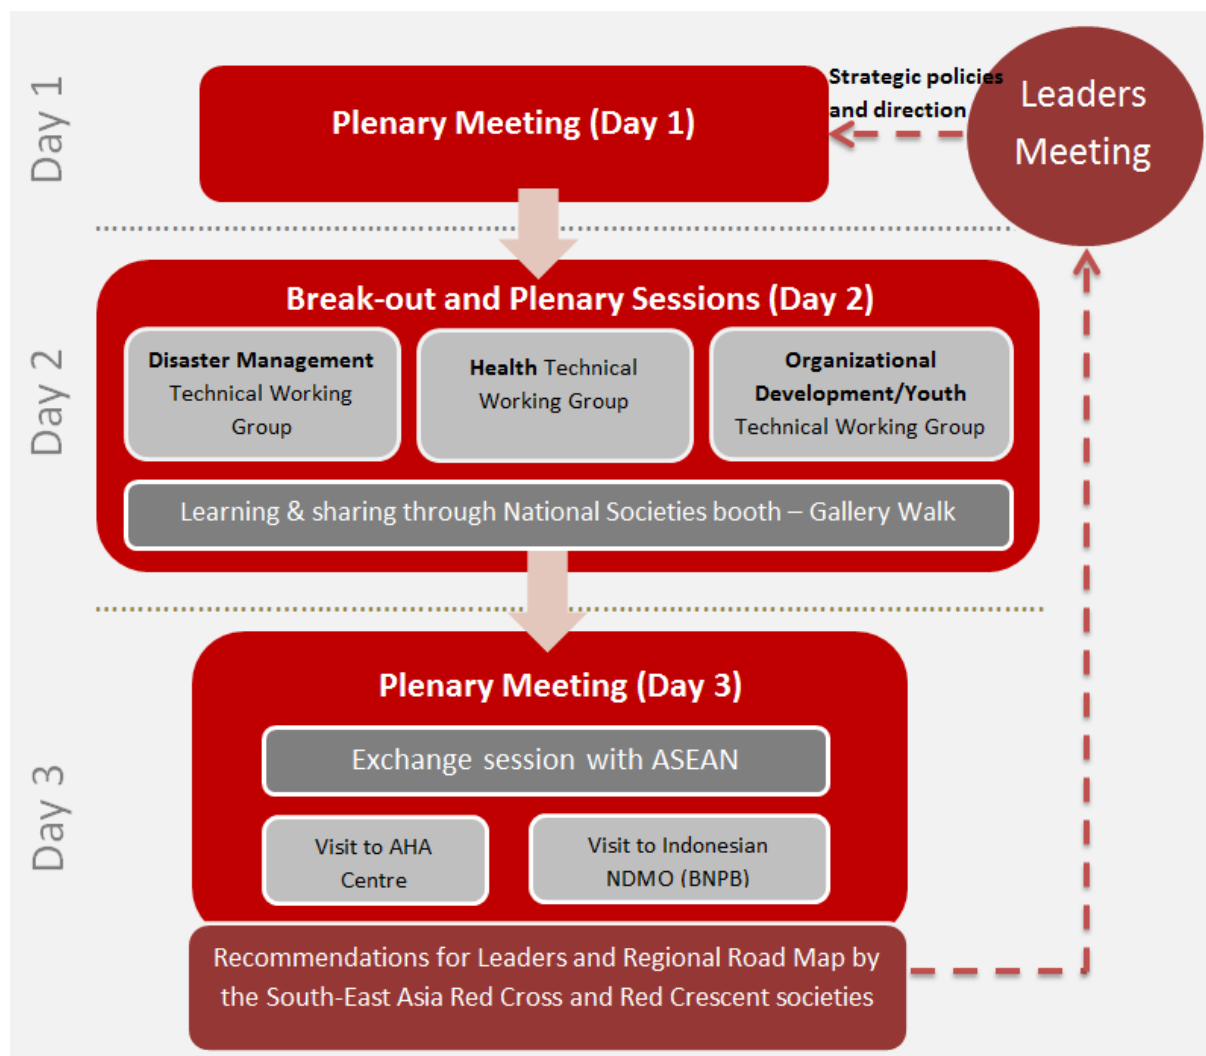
Day 1

Plenary Meeting (Day 1)

Strategic policies and direction

Leaders Meeting

Day 2

Break-out and Plenary Sessions (Day 2)

Disaster Management Technical Working Group

Health Technical Working Group

Organizational Development/Youth Technical Working Group

Learning & sharing through National Societies booth – Gallery Walk

Day 3

Plenary Meeting (Day 3)

Exchange session with ASEAN

Visit to AHA Centre

Visit to Indonesian NDMO (BNPB)

Recommendations for Leaders and Regional Road Map by the South-East Asia Red Cross and Red Crescent societies